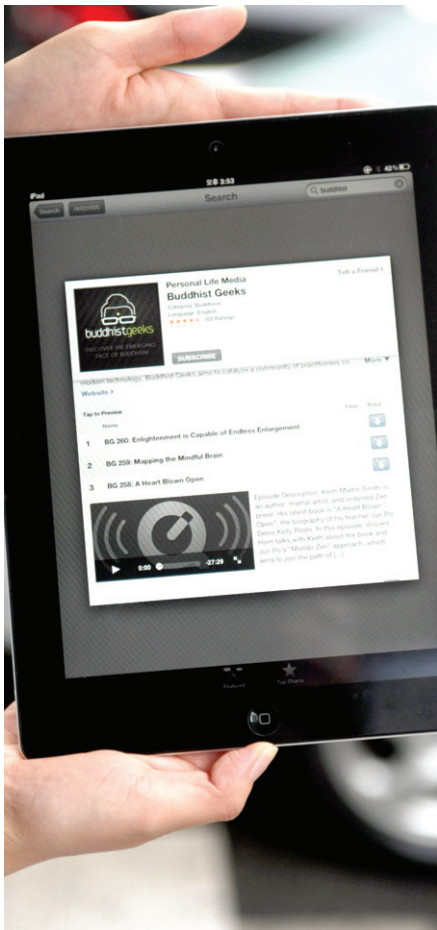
iPad 오후 3:53 42%

Search

Search Episodes buddhist

Personal Life Media

Buddhist Geeks

Category: Buddhism
Language: English
★★★★★ 122 Ratings

Tell a Friend >

buddhistgeeks
DISCOVER THE EMERGING FACE OF BUDDHISM

SUBSCRIBE

modern technology. Buddhist Geeks aims to catalyze a community of practitioners co... More ▼

Website >

Tap to Preview

Name Time Price

1 BG 260: Enlightenment is Capable of Endless Enlargement

2 BG 259: Mapping the Mindful Brain

3 BG 258: A Heart Blown Open

Episode Description: Keith Martin-Smith is an author, martial artist, and ordained Zen priest. His latest book is "A Heart Blown Open", the biography of his teacher Jun Po Denis Kelly Roshi. In this episode, Vincent Horn talks with Keith about the book and Jun Po's "Mondo Zen" approach, which aims to join the path of [...]

0:00 -27:26

Featured Top Charts